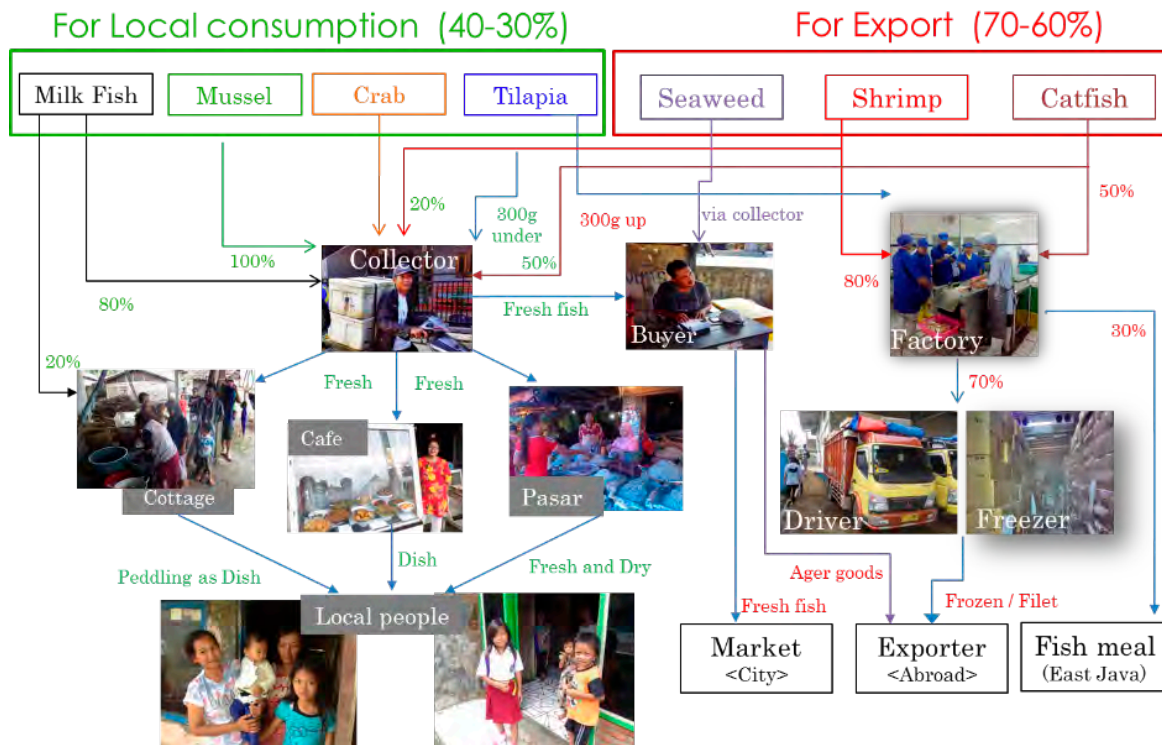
For Local consumption (40-30%)

For Export (70-60%)

Milk Fish

Mussel

Crab

Tilapia

Seaweed

Shrimp

Catfish

20%

300g under

300g up

via collector

50%

100%

50%

Collector

80%

80%

Fresh fish

Buyer

Factory

30%

20%

Fresh

Fresh

70%

Cafe

Cottage

Pasar

Driver

Freezer

Dish

Peddling as Dish

Fresh and Dry

Ager goods

Local people

Fresh fish

Frozen / Filet

Market <City>

Exporter <Abroad>

Fish meal (East Java)